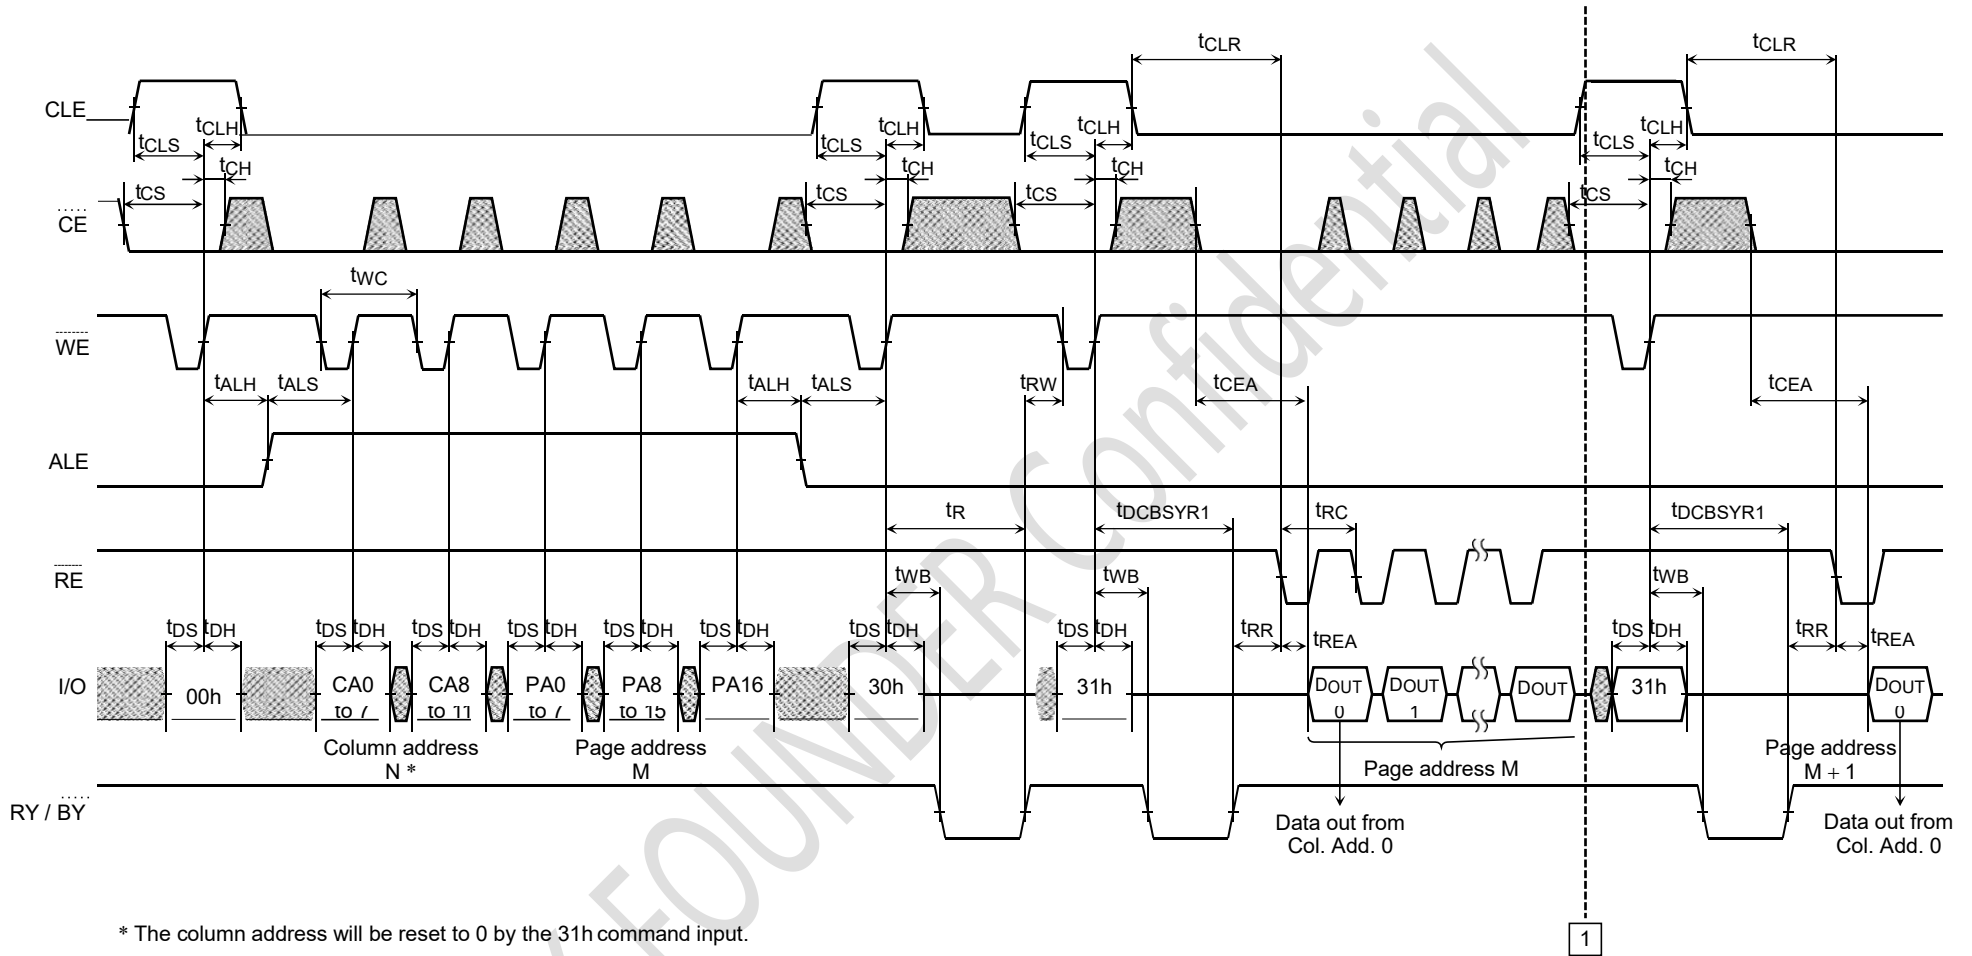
$t_{CLR}$ $t_{CLR}$

CLE

$t_{CLS}$ $t_{CLH}$ $t_{CH}$ $t_{CLS}$ $t_{CLH}$ $t_{CH}$ $t_{CLS}$ $t_{CLH}$ $t_{CH}$ $t_{CLS}$ $t_{CLH}$ $t_{CH}$

$t_{CS}$ $t_{CS}$ $t_{CS}$ $t_{CS}$

$\overline{CE}$

$t_{WC}$

$\overline{WE}$

$t_{ALH}$ $t_{ALS}$ $t_{ALH}$ $t_{ALS}$ $t_{RW}$ $t_{CEA}$ $t_{CEA}$

ALE

$t_R$ $t_{DCBSYR1}$ $t_{RC}$ $t_{DCBSYR1}$

$\overline{RE}$

$t_{WB}$ $t_{WB}$ $t_{WB}$

$t_{DS}$ $t_{DH}$ $t_{DS}$ $t_{DH}$ $t_{DS}$ $t_{DH}$ $t_{DS}$ $t_{DH}$ $t_{DS}$ $t_{DH}$ $t_{DS}$ $t_{DH}$ $t_{DS}$ $t_{DH}$ $t_{DS}$ $t_{DH}$ $t_{RR}$ $t_{REA}$ $t_{DS}$ $t_{DH}$ $t_{RR}$ $t_{REA}$

I/O 00h CA0 to 7 CA8 to 11 PA0 to 7 PA8 to 15 PA16 30h 31h DOUT 0 DOUT 1 DOUT 31h DOUT 0

Column address N * Page address M Page address M Page address M + 1

$\overline{RY}$ / BY

Data out from Col. Add. 0 Data out from Col. Add. 0

* The column address will be reset to 0 by the 31h command input.

1